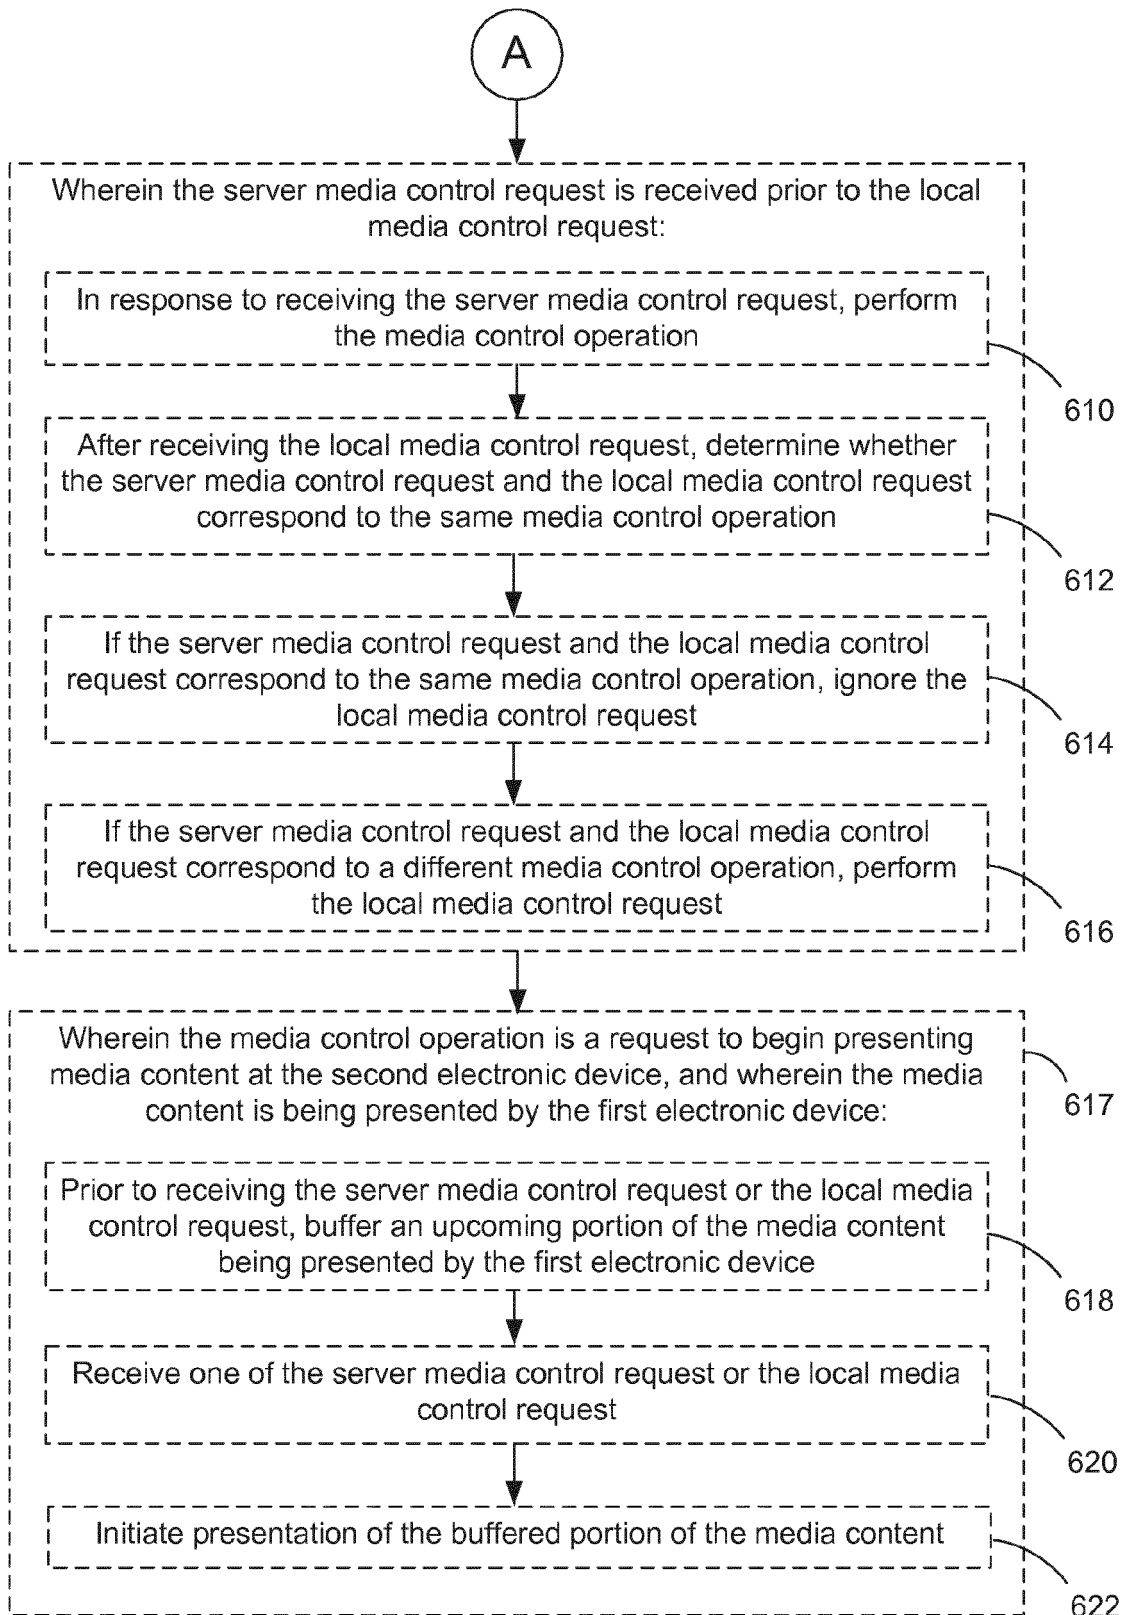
A

Wherein the server media control request is received prior to the local media control request:

In response to receiving the server media control request, perform the media control operation

610

After receiving the local media control request, determine whether the server media control request and the local media control request correspond to the same media control operation

612

If the server media control request and the local media control request correspond to the same media control operation, ignore the local media control request

614

If the server media control request and the local media control request correspond to a different media control operation, perform the local media control request

616

Wherein the media control operation is a request to begin presenting media content at the second electronic device, and wherein the media content is being presented by the first electronic device:

617

Prior to receiving the server media control request or the local media control request, buffer an upcoming portion of the media content being presented by the first electronic device

618

Receive one of the server media control request or the local media control request

620

Initiate presentation of the buffered portion of the media content

622